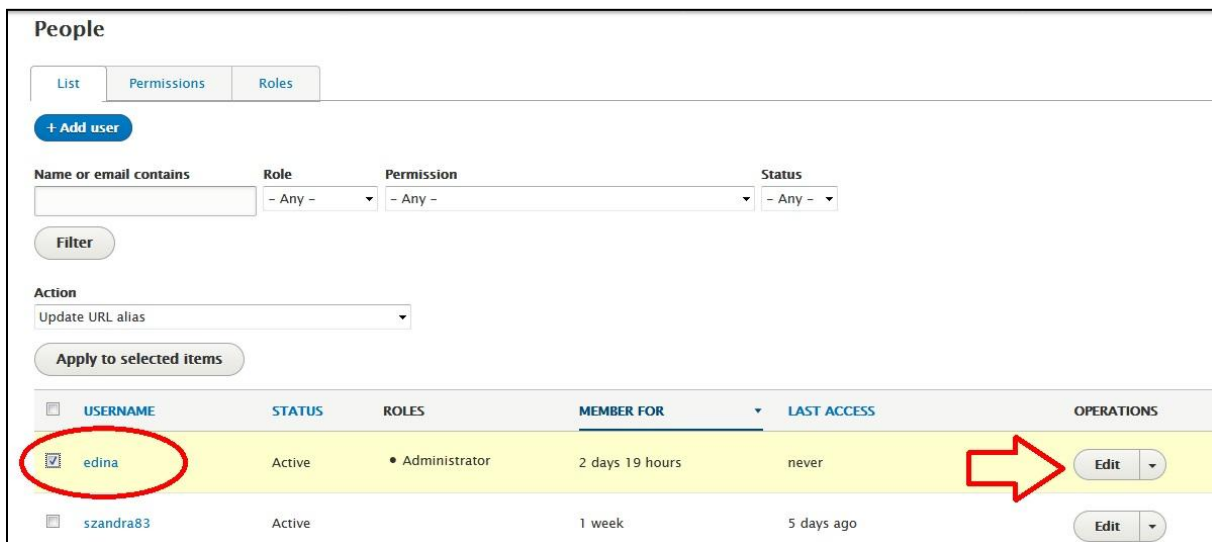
People

List | Permissions | Roles

+ Add user

Name or email contains

Role
- Any -

Permission
- Any -

Status
- Any -

Filter

Action
Update URL alias

Apply to selected items

| | USERNAME | STATUS | ROLES | MEMBER FOR | LAST ACCESS | OPERATIONS |
|---|---|---|---|---|---|---|
| ☑ | edina | Active | • Administrator | 2 days 19 hours | never | Edit |
| ☐ | szandra83 | Active | | 1 week | 5 days ago | Edit |